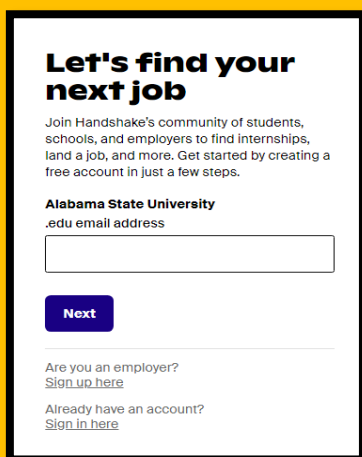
Let's find your next job

Join Handshake's community of students, schools, and employers to find internships, land a job, and more. Get started by creating a free account in just a few steps.

Alabama State University
.edu email address

Next

Are you an employer?
Sign up here

Already have an account?
Sign in here